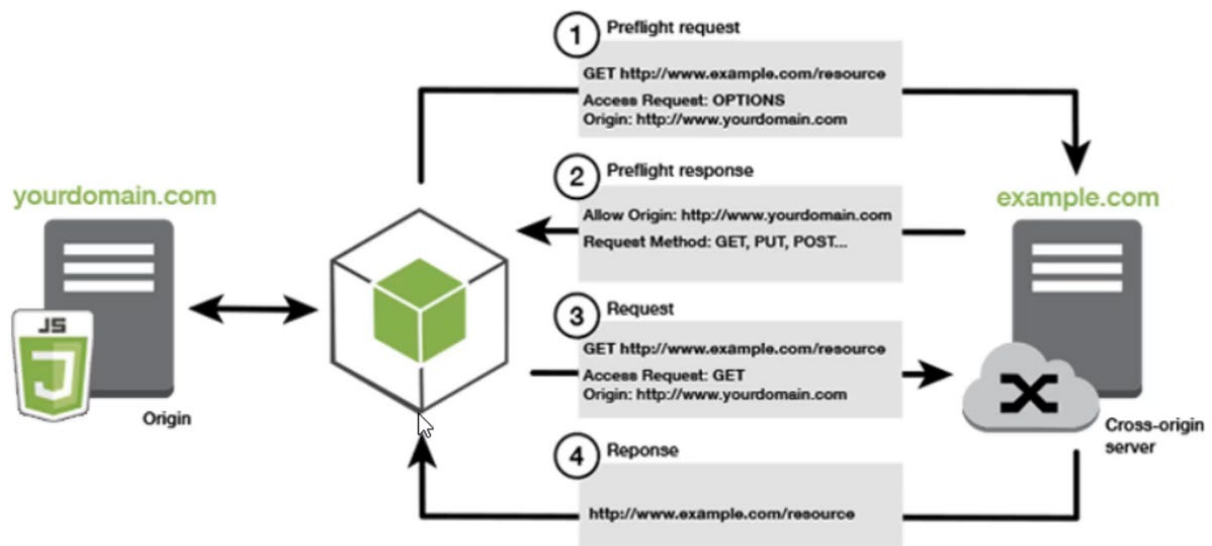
yourdomain.com

JS

Origin

1 Preflight request

GET http://www.example.com/resource
Access Request: OPTIONS
Origin: http://www.yourdomain.com

2 Preflight response

Allow Origin: http://www.yourdomain.com
Request Method: GET, PUT, POST...

3 Request

GET http://www.example.com/resource
Access Request: GET
Origin: http://www.yourdomain.com

4 Reponse

http://www.example.com/resource

example.com

Cross-origin server